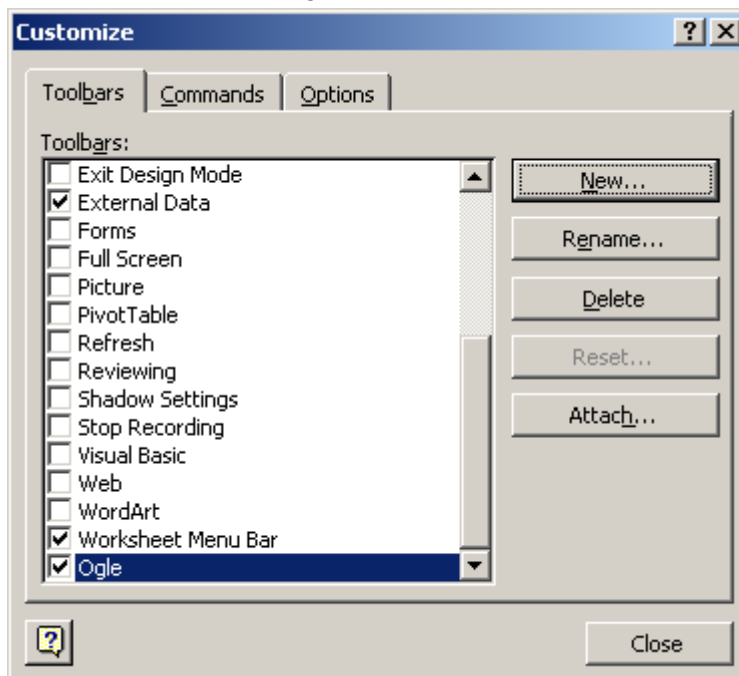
Customize

? X

Toolbars | Commands | Options

Toolbars:

Exit Design Mode
External Data
Forms
Full Screen
Picture
PivotTable
Refresh
Reviewing
Shadow Settings
Stop Recording
Visual Basic
Web
WordArt
Worksheet Menu Bar
Ogle

New...
Rename...
Delete
Reset...
Attach...

Close